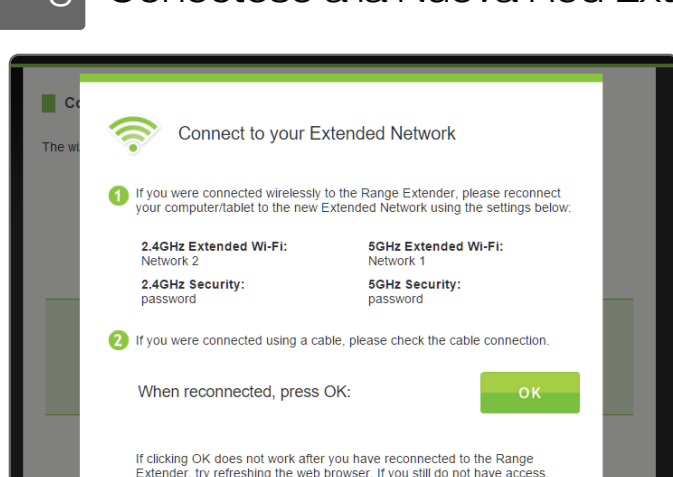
8 Conéctese a la Nueva Red Ext

Co

The wi

Connect to your Extended Network

1 If you were connected wirelessly to the Range Extender, please reconnect your computer/tablet to the new Extended Network using the settings below:

2.4GHz Extended Wi-Fi:
Network 2

5GHz Extended Wi-Fi:
Network 1

2.4GHz Security:
password

5GHz Security:
password

2 If you were connected using a cable, please check the cable connection.

When reconnected, press OK:

OK

If clicking OK does not work after you have reconnected to the Range Extender, try refreshing the web browser. If you still do not have access.